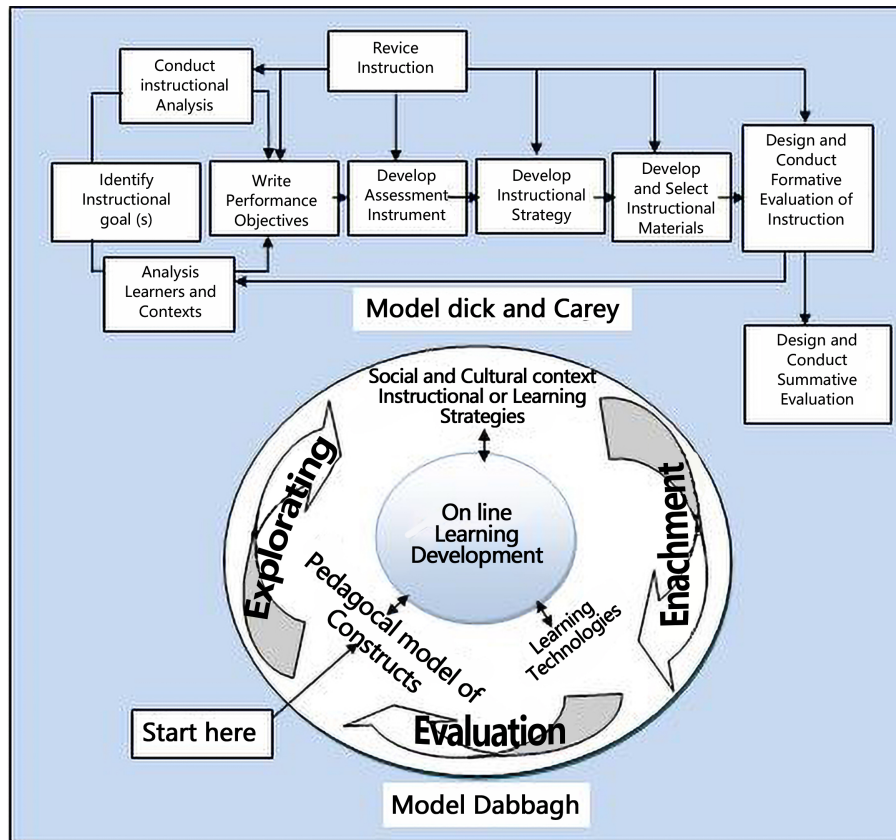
Revice Instruction

Conduct instructional Analysis

Identify Instructional goal (s)

Write Performance Objectives

Develop Assessment Instrument

Develop Instructional Strategy

Develop and Select Instructional Materials

Design and Conduct Formative Evaluation of Instruction

Analysis Learners and Contexts

Model dick and Carey

Design and Conduct Summative Evaluation

Social and Cultural context Instructional or Learning Strategies

Explorating

Enachment

On line Learning Development

Pedagocal model of Constructs

Learning Technologies

Evaluation

Start here

Model Dabbagh